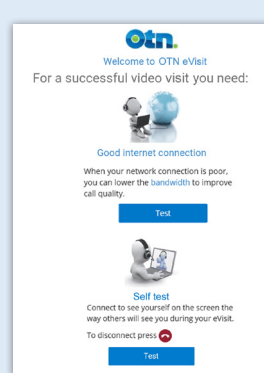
otn.

Welcome to OTN eVisit

For a successful video visit you need:

Good internet connection

When your network connection is poor, you can lower the bandwidth to improve call quality.

Test

Self test

Connect to see yourself on the screen the way others will see you during your eVisit.

To disconnect press

Test